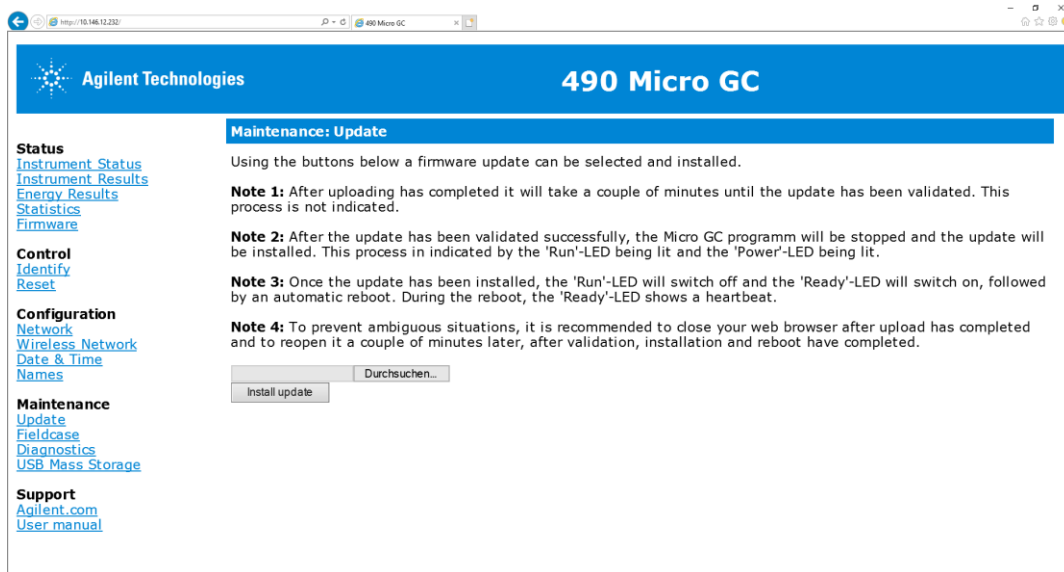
http://10.146.12.232/
490 Micro GC

Agilent Technologies

490 Micro GC

Status
Instrument Status
Instrument Results
Energy Results
Statistics
Firmware

Control
Identify
Reset

Configuration
Network
Wireless Network
Date & Time
Names

Maintenance
Update
Fieldcase
Diagnostics
USB Mass Storage

Support
Agilent.com
User manual

Maintenance: Update

Using the buttons below a firmware update can be selected and installed.

**Note 1:** After uploading has completed it will take a couple of minutes until the update has been validated. This process is not indicated.

**Note 2:** After the update has been validated successfully, the Micro GC programm will be stopped and the update will be installed. This process in indicated by the 'Run'-LED being lit and the 'Power'-LED being lit.

**Note 3:** Once the update has been installed, the 'Run'-LED will switch off and the 'Ready'-LED will switch on, followed by an automatic reboot. During the reboot, the 'Ready'-LED shows a heartbeat.

**Note 4:** To prevent ambiguous situations, it is recommended to close your web browser after upload has completed and to reopen it a couple of minutes later, after validation, installation and reboot have completed.

Durchsuchen...
Install update